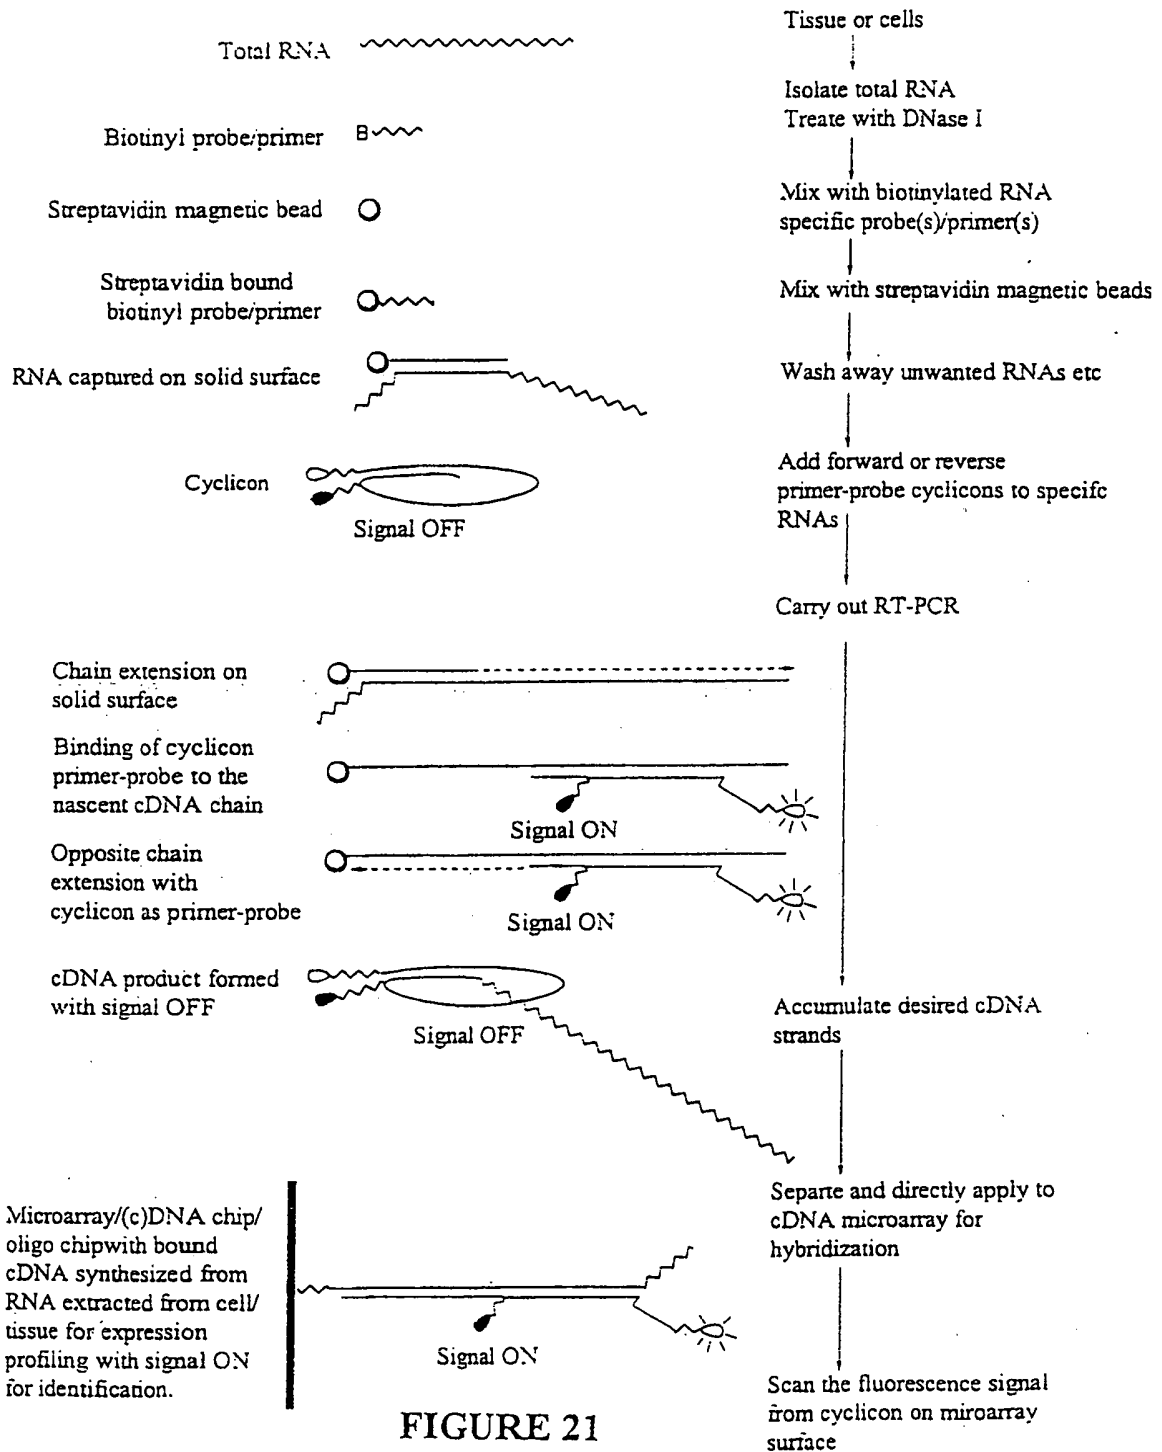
Total RNA

Biotinyl probe/primer B

Streptavidin magnetic bead

Streptavidin bound biotinyl probe/primer

RNA captured on solid surface

Cyclicon

Signal OFF

Chain extension on solid surface

Binding of cyclicon primer-probe to the nascent cDNA chain

Signal ON

Opposite chain extension with cyclicon as primer-probe

Signal ON

cDNA product formed with signal OFF

Signal OFF

Microarray/(c)DNA chip/ oligo chipwith bound cDNA synthesized from RNA extracted from cell/ tissue for expression profiling with signal ON for identification.

Signal ON

FIGURE 21

Tissue or cells

Isolate total RNA
Treate with DNase I

Mix with biotinylated RNA specific probe(s)/primer(s)

Mix with streptavidin magnetic beads

Wash away unwanted RNAs etc

Add forward or reverse primer-probe cyclicons to specifc RNAs

Carry out RT-PCR

Accumulate desired cDNA strands

Separte and directly apply to cDNA microarray for hybridization

Scan the fluorescence signal from cyclicon on miroarray surface